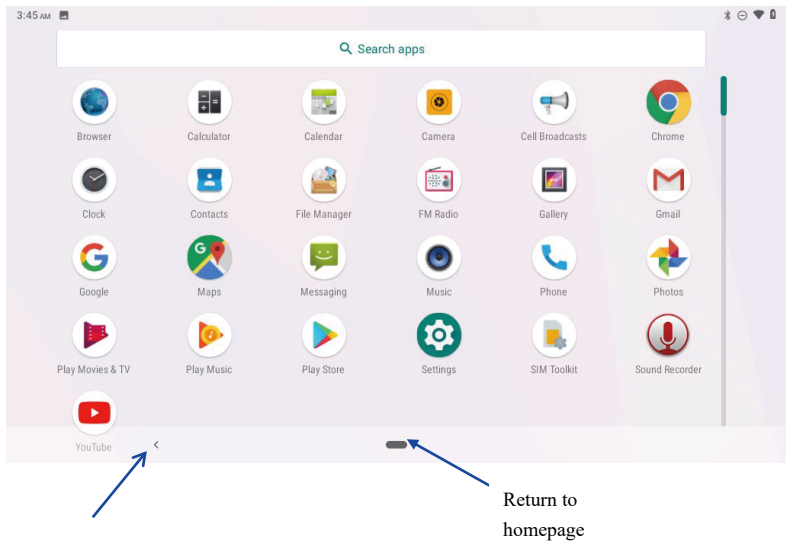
3:45 AM

Search apps

Browser
Calculator
Calendar
Camera
Cell Broadcasts
Chrome

Clock
Contacts
File Manager
FM Radio
Gallery
Gmail

Google
Maps
Messaging
Music
Phone
Photos

Play Movies & TV
Play Music
Play Store
Settings
SIM Toolkit
Sound Recorder

YouTube

<

Return to homepage